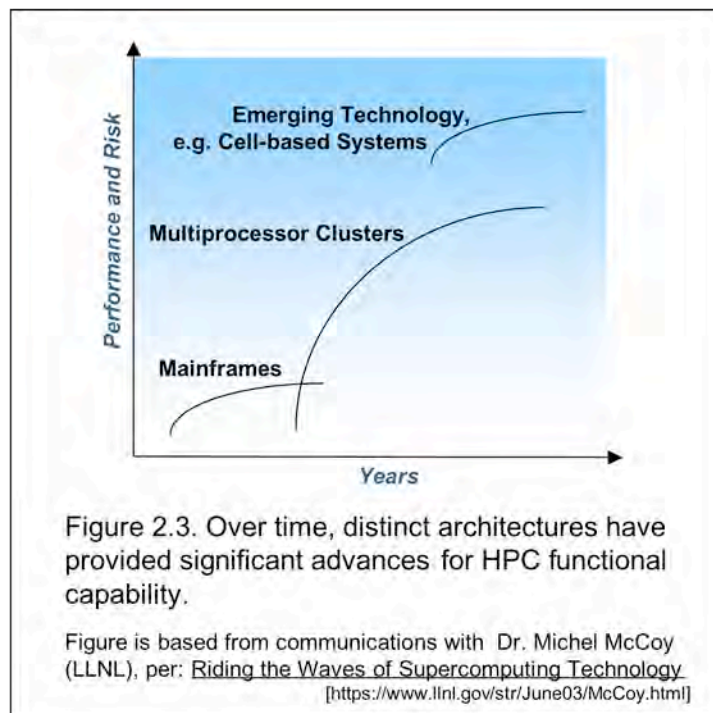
Performance and Risk

Emerging Technology, e.g. Cell-based Systems

Multiprocessor Clusters

Mainframes

Years

Figure 2.3. Over time, distinct architectures have provided significant advances for HPC functional capability.

Figure is based from communications with Dr. Michel McCoy (LLNL), per: Riding the Waves of Supercomputing Technology [https://www.llnl.gov/str/June03/McCoy.html]